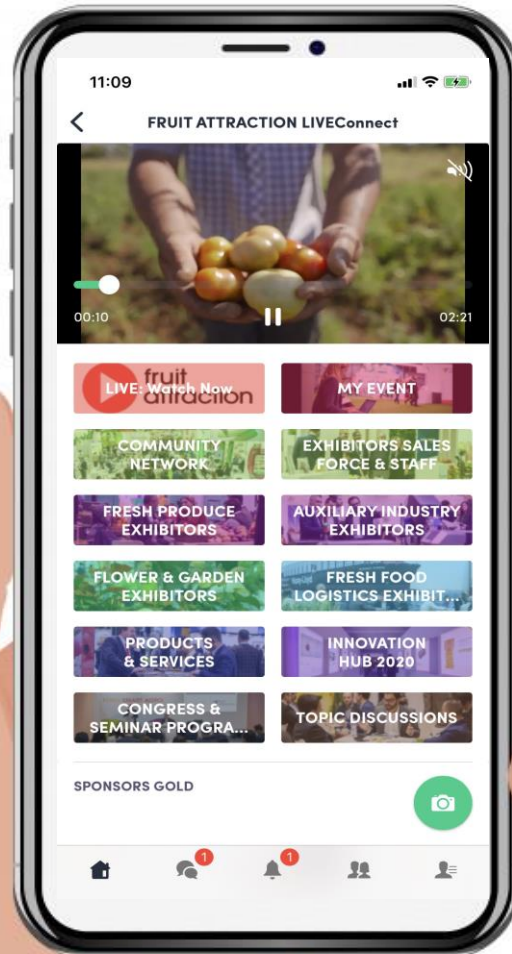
11:09

FRUIT ATTRACTION LIVEConnect

00:10

02:21

fruit attraction
LIVE: Watch Now

MY EVENT

COMMUNITY NETWORK

EXHIBITORS SALES FORCE & STAFF

FRESH PRODUCE EXHIBITORS

AUXILIARY INDUSTRY EXHIBITORS

FLOWER & GARDEN EXHIBITORS

FRESH FOOD LOGISTICS EXHIBIT...

PRODUCTS & SERVICES

INNOVATION HUB 2020

CONGRESS & SEMINAR PROGRA...

TOPIC DISCUSSIONS

SPONSORS GOLD

1

1